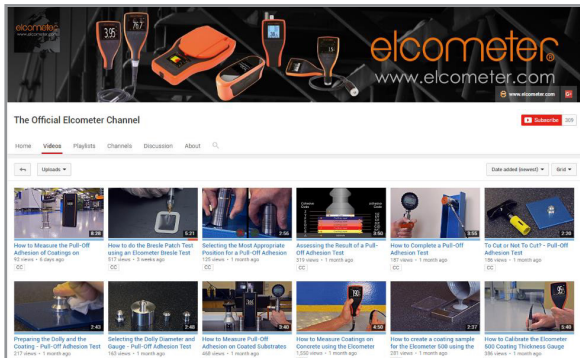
elcometer
www.elcometer.com

3.95
76.7

elcometer
www.elcometer.com

www.elcometer.com

The Official Elcometer Channel

Subscribe 309

Home Videos Playlists Channels Discussion About

Uploads ▾

Date added (newest) ▾ Grid ▾

8:36
How to Measure the Pull-Off Adhesion of Coatings on
93 views • 5 days ago
CC

5:21
How to do the Bresle Patch Test using an Elcometer Bresle Test
513 views • 3 weeks ago
CC

2:56
Selecting the Most Appropriate Position for a Pull-Off Adhesion
125 views • 1 month ago
CC

3:50
Assessing the Result of a Pull-Off Adhesion Test
319 views • 1 month ago
CC

3:55
How to Complete a Pull-Off Adhesion Test
181 views • 1 month ago
CC

2:38
To Cut or Not To Cut? - Pull-Off Adhesion Test
186 views • 1 month ago
CC

2:43
Preparing the Dolly and the Coating - Pull-Off Adhesion Test
217 views • 1 month ago

3:08
Selecting the Dolly Diameter and Gauge - Pull-Off Adhesion Test
163 views • 1 month ago

3:40
How to Measure Pull-Off Adhesion on Coated Substrates
468 views • 1 month ago

4:50
How to Measure Coatings on Concrete using the Elcometer
1,232 views • 1 month ago

2:37
How to create a coating sample for the Elcometer 500 using the
281 views • 1 month ago

2:40
How to Calibrate the Elcometer 500 Coating Thickness Gauge
396 views • 1 month ago